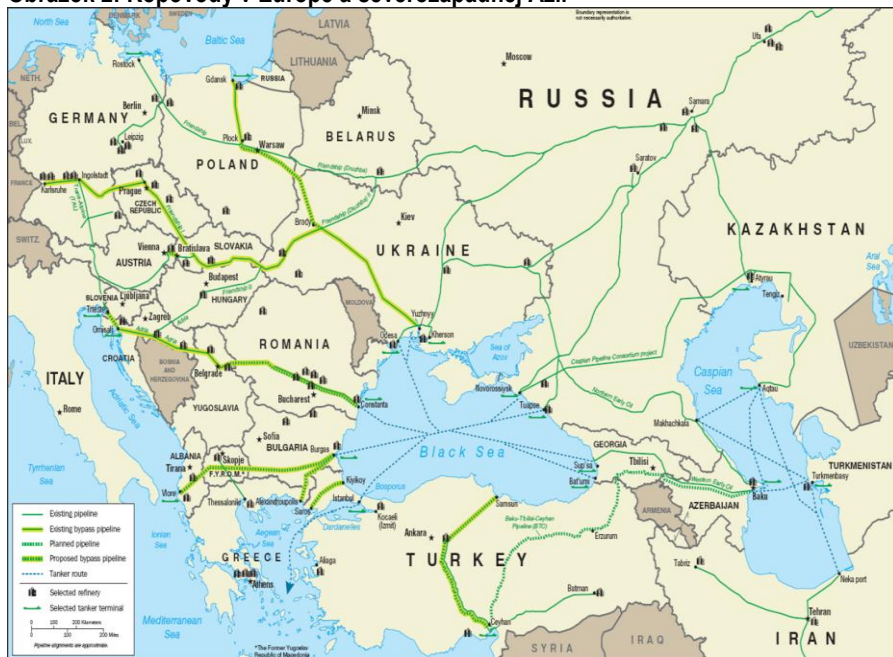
Obrázok 2: Ropovody v Európe a severozápadnej Ázii

Boundary representation is not necessarily authoritative.

North Sea
Baltic Sea
LATVIA
LITHUANIA
RUSSIA
Moscow
Rostock
Gdansk
NETH.
GERMANY
Berlin
Leipzig
Minsk
BELARUS
Samara
Ufa
Plock
Warsaw
POLAND
Friendship
Friendship (Northern)
Friendship (Southern)
Saratov
Karlsruhe
Ingolstadt
Prague
CZECH REPUBLIC
FRANCE
LUX.
Brody
Kiev
KAZAKHSTAN
SWITZ.
Vienna
Bratislava
SLOVAKIA
AUSTRIA
UKRAINE
Budapest
HUNGARY
Friendship II
Atyrau
Tengiz
Aral Sea
SLOVENIA
Ljubljana
Trieste
Zagreb
Omisalj
CROATIA
MOLDOVA
Yuzhnyy
Odesa
Kherson
Sea of Azov
ROMANIA
BOSNIA AND HERZEGOVINA
Belgrade
Caspian Pipeline Consortium project
Novorossiysk
Northern Early Oil
UZBEKISTAN
ITALY
Rome
YUGOSLAVIA
Bucharest
Constanta
Tuapse
Caspian Sea
Aqtau
Adriatic Sea
Sofia
BULGARIA
Burgas
Makhachkala
GEORGIA
Tbilisi
Tyrrhenian Sea
ALBANIA
Tirana
Skopje
F.Y.R.O.M.*
Black Sea
Supsa
Batumi
Western Early Oil
Baku
TURKMENISTAN
Turkmenbasy
Kiyikoy
Istanbul
Bosporus
Vlore
Thessaloniki
Alexandroupolis
Saros
Dardanelles
Kocaeli (Izmit)
Samsun
ARMENIA
AZERBAIJAN
Baku-Tbilisi-Ceyhan Pipeline (BTC)
Erzurum
Ankara
TURKEY
Ionian Sea
Aegean Sea
GREECE
Athens
Aliaga
Tabriz
Neka port
Batman
Mediterranean Sea
Ceyhan
SYRIA
IRAQ
Tehran
IRAN

Existing pipeline
Existing bypass pipeline
Planned pipeline
Proposed bypass pipeline
Tanker route
Selected refinery
Selected tanker terminal
0 100 200 Kilometers
0 100 200 Miles
Pipeline alignments are approximate.
*The Former Yugoslav Republic of Macedonia